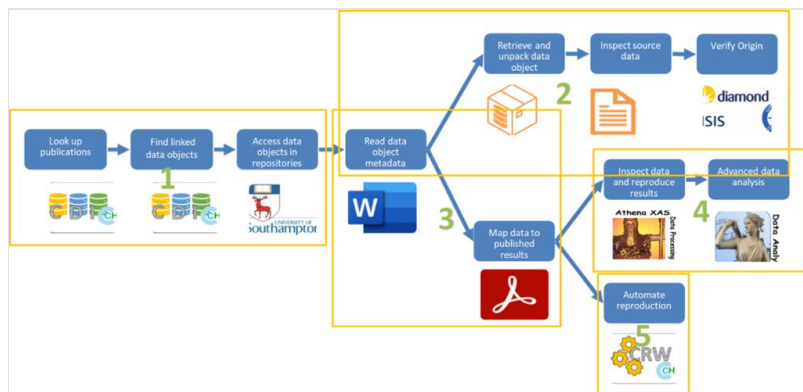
Look up publications

Find linked data objects

Access data objects in repositories

1

UNIVERSITY OF Southampton

Read data object metadata

3

Retrieve and unpack data object

2

Inspect source data

Verify Origin

diamond

ISIS

Inspect data and reproduce results

Advanced data analysis

4

Athena XAS

Data Processing

Data Analy

Map data to published results

Automate reproduction

5

CRW

CH